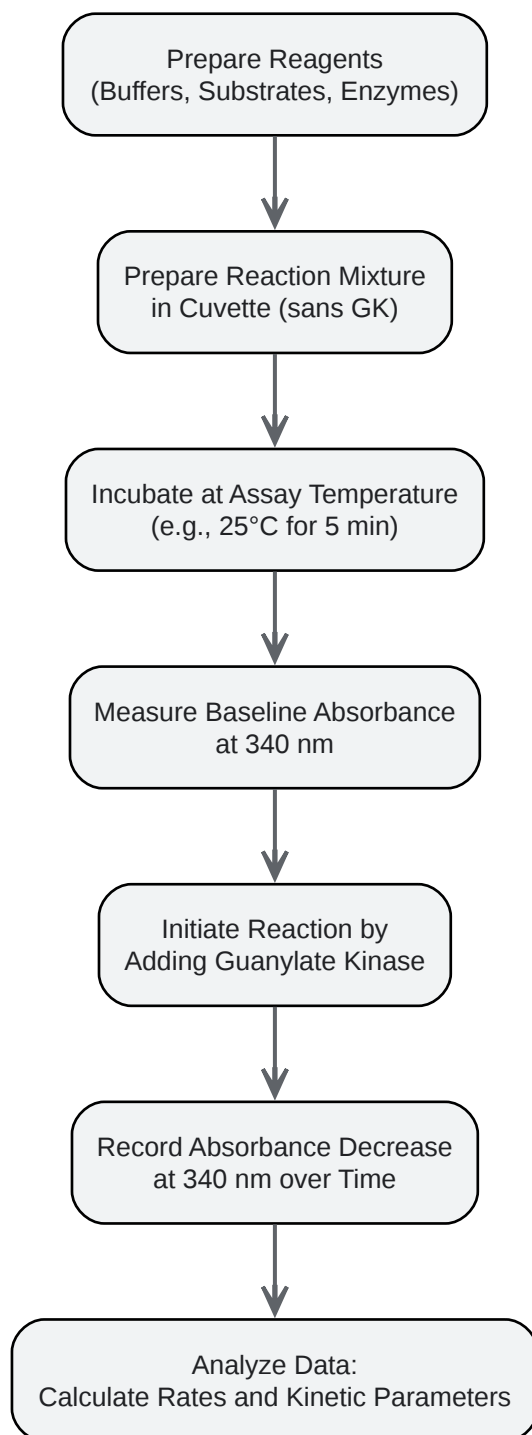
Prepare Reagents
(Buffers, Substrates, Enzymes)

Prepare Reaction Mixture
in Cuvette (sans GK)

Incubate at Assay Temperature
(e.g., 25°C for 5 min)

Measure Baseline Absorbance
at 340 nm

Initiate Reaction by
Adding Guanylate Kinase

Record Absorbance Decrease
at 340 nm over Time

Analyze Data:
Calculate Rates and Kinetic Parameters